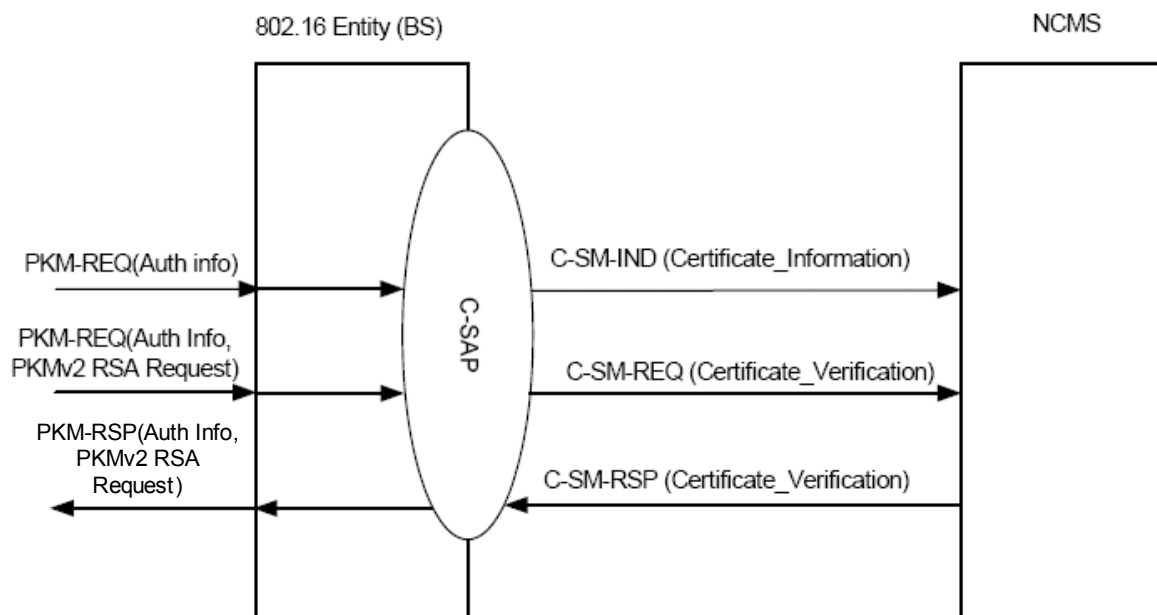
802.16 Entity (BS)

NCMS

PKM-REQ(Auth info)

C-SM-IND (Certificate_Information)

C-SAP

PKM-REQ(Auth Info, PKMv2 RSA Request)

C-SM-REQ (Certificate_Verification)

PKM-RSP(Auth Info, PKMv2 RSA Request)

C-SM-RSP (Certificate_Verification)